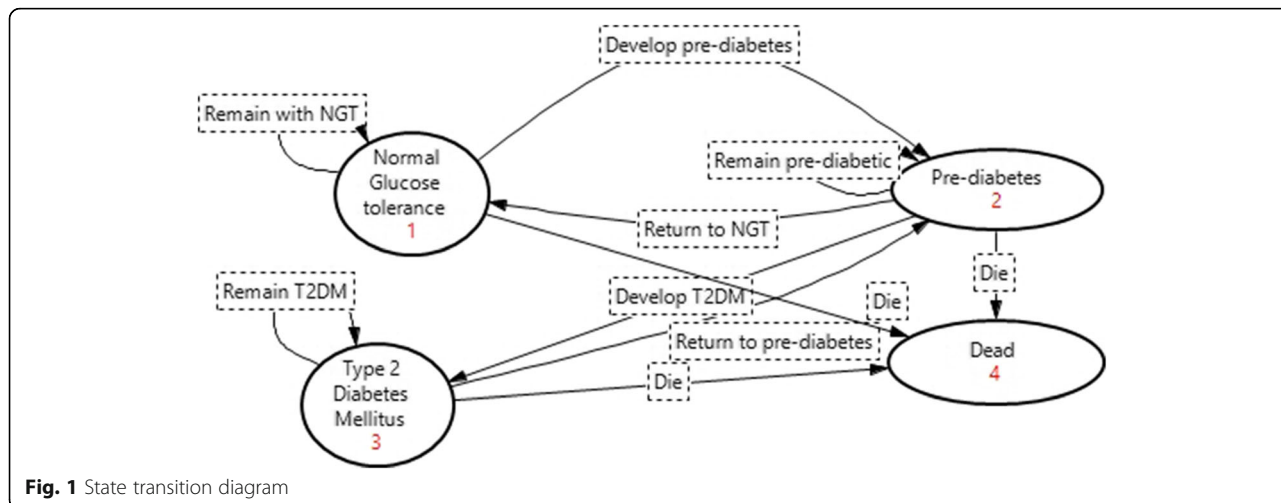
Develop pre-diabetes

Remain with NGT

Normal Glucose tolerance 1

Remain pre-diabetic

Pre-diabetes 2

Return to NGT

Die

Remain T2DM

Develop T2DM

Die

Return to pre-diabetes

Type 2 Diabetes Mellitus 3

Die

Dead 4

**Fig. 1** State transition diagram